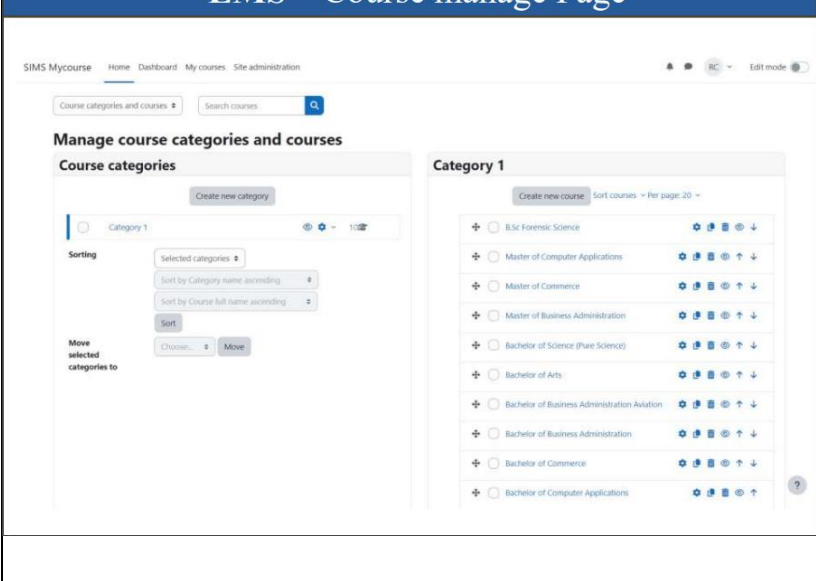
LMS – Course manage Page

SIMS Mycourse Home Dashboard My courses Site administration

RC Edit mode

Course categories and courses Search courses

Manage course categories and courses

Course categories

Create new category

Category 1 10

Sorting Selected categories

Sort by Category name ascending

Sort by Course full name ascending

Sort

Move selected categories to Choose... Move

Category 1

Create new course Sort courses Per page: 20

B.Sc Forensic Science

Master of Computer Applications

Master of Commerce

Master of Business Administration

Bachelor of Science (Pure Science)

Bachelor of Arts

Bachelor of Business Administration Aviation

Bachelor of Business Administration

Bachelor of Commerce

Bachelor of Computer Applications

?